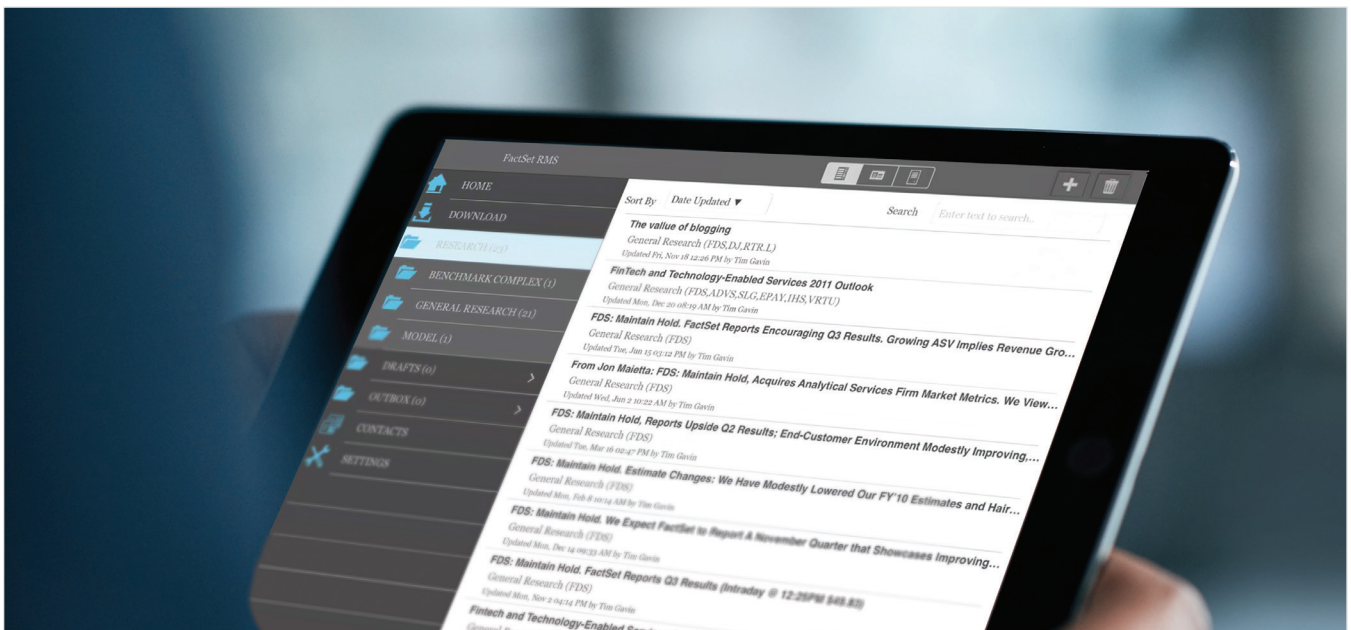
FactSet RMS

HOME
DOWNLOAD
RESEARCH (23)
BENCHMARK COMPLEX (1)
GENERAL RESEARCH (21)
MODEL (1)
DRAFTS (0)
OUTBOX (0)
CONTACTS
SETTINGS

Sort By Date Updated ▼
Search Enter text to search...

The value of blogging
General Research (FDS,DJ,RTR.L)
Updated Fri, Nov 18 12:26 PM by Tim Gavin

FinTech and Technology-Enabled Services 2011 Outlook
General Research (FDS,ADVS,SLG,EPAY,IHS,VRTU)
Updated Mon, Dec 20 08:19 AM by Tim Gavin

FDS: Maintain Hold. FactSet Reports Encouraging Q3 Results. Growing ASV Implies Revenue Gro...
General Research (FDS)
Updated Tue, Jun 15 03:12 PM by Tim Gavin

From Jon Maietta: FDS: Maintain Hold, Acquires Analytical Services Firm Market Metrics. We View...
General Research (FDS)
Updated Wed, Jun 2 10:22 AM by Tim Gavin

FDS: Maintain Hold, Reports Upside Q2 Results; End-Customer Environment Modestly Improving,...
General Research (FDS)
Updated Tue, Mar 16 02:47 PM by Tim Gavin

FDS: Maintain Hold. Estimate Changes: We Have Modestly Lowered Our FY'10 Estimates and Hair...
General Research (FDS)
Updated Mon, Feb 8 10:14 AM by Tim Gavin

FDS: Maintain Hold. We Expect FactSet to Report A November Quarter that Showcases Improving...
General Research (FDS)
Updated Mon, Dec 14 09:33 AM by Tim Gavin

FDS: Maintain Hold. FactSet Reports Q3 Results (Intraday @ 12:25PM $49.83)
General Research (FDS)
Updated Mon, Nov 2 04:14 PM by Tim Gavin

Fintech and Technology-Enabled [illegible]